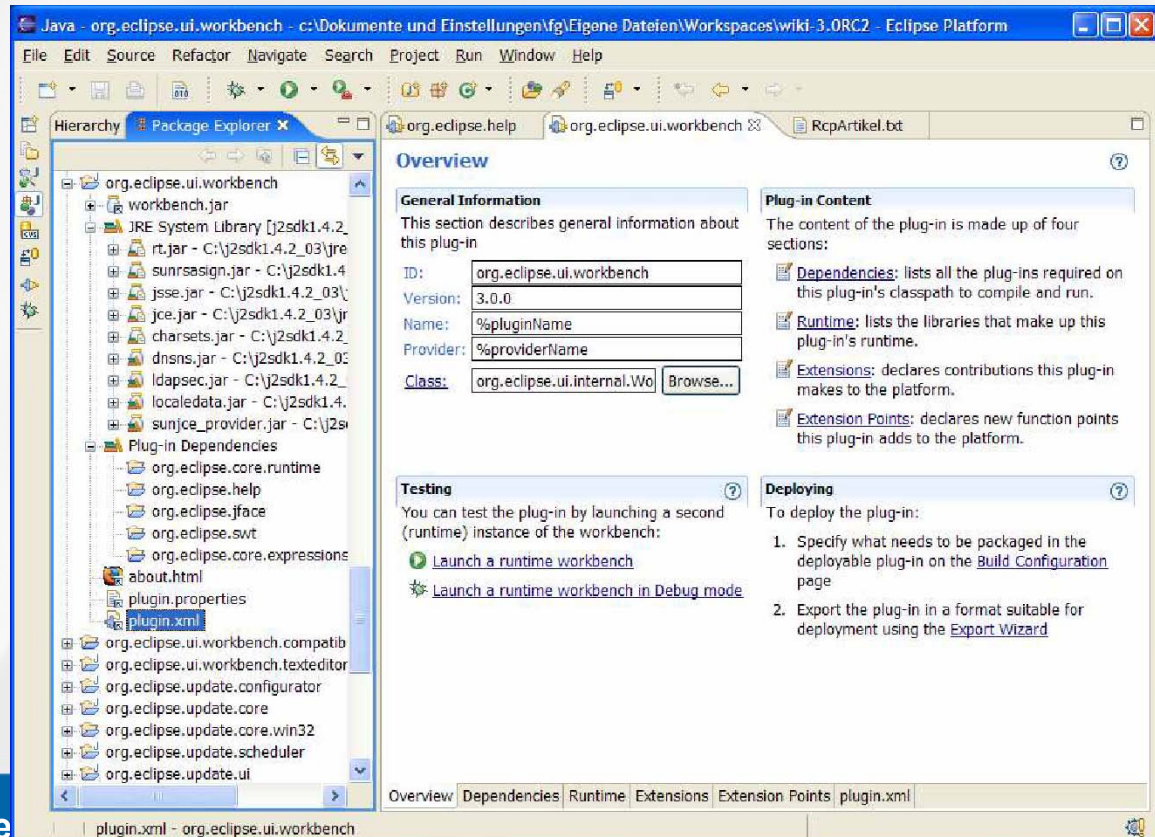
Java - org.eclipse.ui.workbench - c:\Dokumente und Einstellungen\fg\Eigene Dateien\Workspaces\wiki-3.0RC2 - Eclipse Platform

File Edit Source Refactor Navigate Search Project Run Window Help

Hierarchy | Package Explorer ×

org.eclipse.ui.workbench
workbench.jar
JRE System Library [j2sdk1.4.2_
rt.jar - C:\j2sdk1.4.2_03\jre
sunrsasign.jar - C:\j2sdk1.4
jsse.jar - C:\j2sdk1.4.2_03\
jce.jar - C:\j2sdk1.4.2_03\jr
charsets.jar - C:\j2sdk1.4.2_
dnsns.jar - C:\j2sdk1.4.2_03
ldapsec.jar - C:\j2sdk1.4.2_
localedata.jar - C:\j2sdk1.4.
sunjce_provider.jar - C:\j2s
Plug-in Dependencies
org.eclipse.core.runtime
org.eclipse.help
org.eclipse.jface
org.eclipse.swt
org.eclipse.core.expressions
about.html
plugin.properties
plugin.xml
org.eclipse.ui.workbench.compatib
org.eclipse.ui.workbench.texteditor
org.eclipse.update.configurator
org.eclipse.update.core
org.eclipse.update.core.win32
org.eclipse.update.scheduler
org.eclipse.update.ui

org.eclipse.help | org.eclipse.ui.workbench | RcpArtikel.txt

Overview

General Information
This section describes general information about this plug-in
ID: org.eclipse.ui.workbench
Version: 3.0.0
Name: %pluginName
Provider: %providerName
Class: org.eclipse.ui.internal.Wo Browse...

Plug-in Content
The content of the plug-in is made up of four sections:
Dependencies: lists all the plug-ins required on this plug-in's classpath to compile and run.
Runtime: lists the libraries that make up this plug-in's runtime.
Extensions: declares contributions this plug-in makes to the platform.
Extension Points: declares new function points this plug-in adds to the platform.

Testing
You can test the plug-in by launching a second (runtime) instance of the workbench:
Launch a runtime workbench
Launch a runtime workbench in Debug mode

Deploying
To deploy the plug-in:
1. Specify what needs to be packaged in the deployable plug-in on the Build Configuration page
2. Export the plug-in in a format suitable for deployment using the Export Wizard

Overview | Dependencies | Runtime | Extensions | Extension Points | plugin.xml

plugin.xml - org.eclipse.ui.workbench